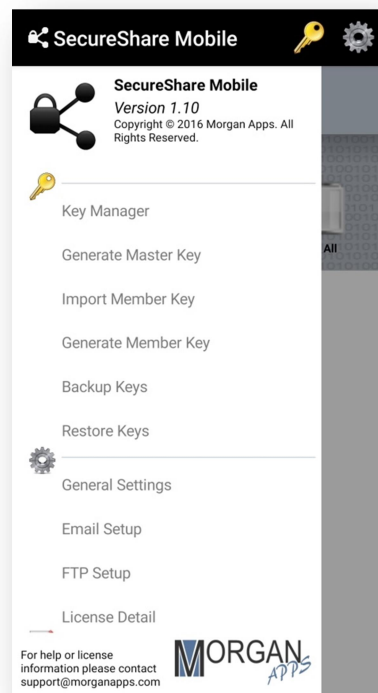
SecureShare Mobile

SecureShare Mobile
Version 1.10
Copyright © 2016 Morgan Apps. All Rights Reserved.

Key Manager
Generate Master Key
Import Member Key
Generate Member Key
Backup Keys
Restore Keys

General Settings
Email Setup
FTP Setup
License Detail

All

For help or license information please contact support@morganapps.com

MORGAN APPS